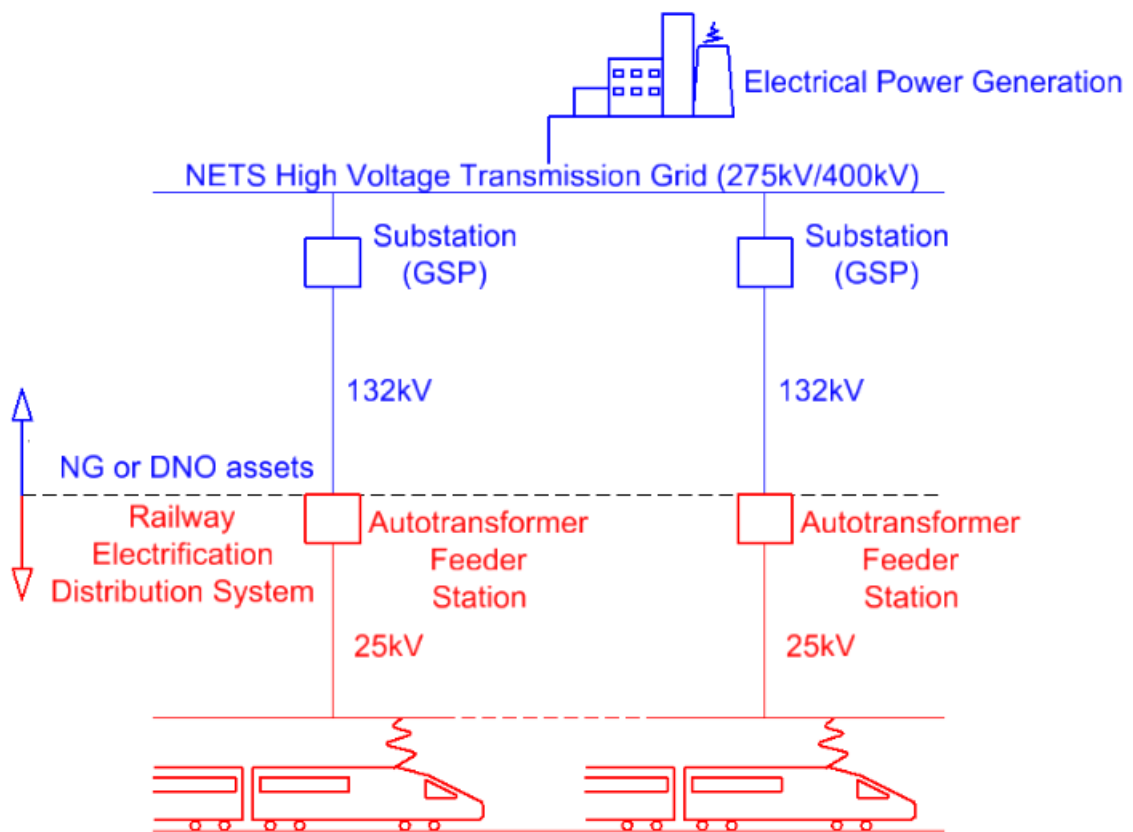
Electrical Power Generation

NETS High Voltage Transmission Grid (275kV/400kV)

Substation (GSP)

Substation (GSP)

132kV

132kV

NG or DNO assets

Railway Electrification Distribution System

Autotransformer Feeder Station

Autotransformer Feeder Station

25kV

25kV